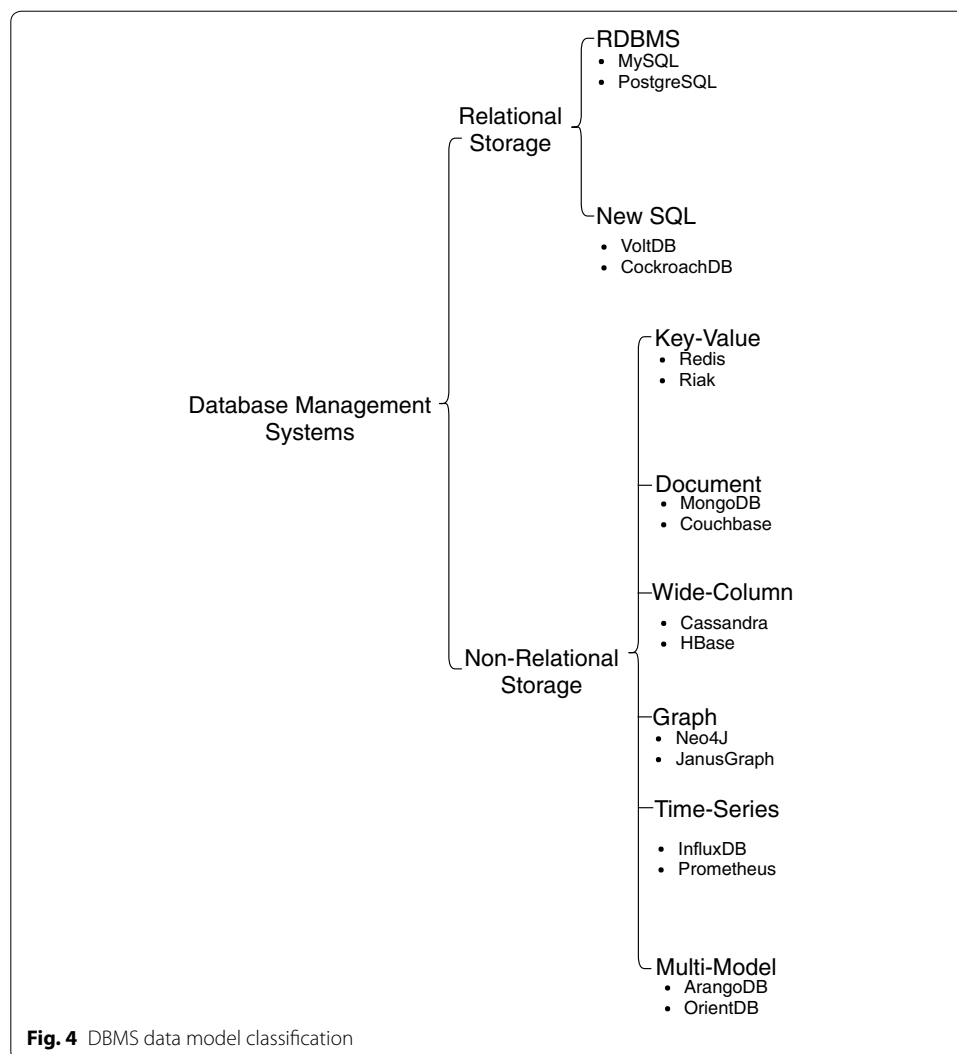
Database Management Systems

Relational Storage

RDBMS
- MySQL
- PostgreSQL

New SQL
- VoltDB
- CockroachDB

Non-Relational Storage

Key-Value
- Redis
- Riak

Document
- MongoDB
- Couchbase

Wide-Column
- Cassandra
- HBase

Graph
- Neo4J
- JanusGraph

Time-Series
- InfluxDB
- Prometheus

Multi-Model
- ArangoDB
- OrientDB

Fig. 4 DBMS data model classification